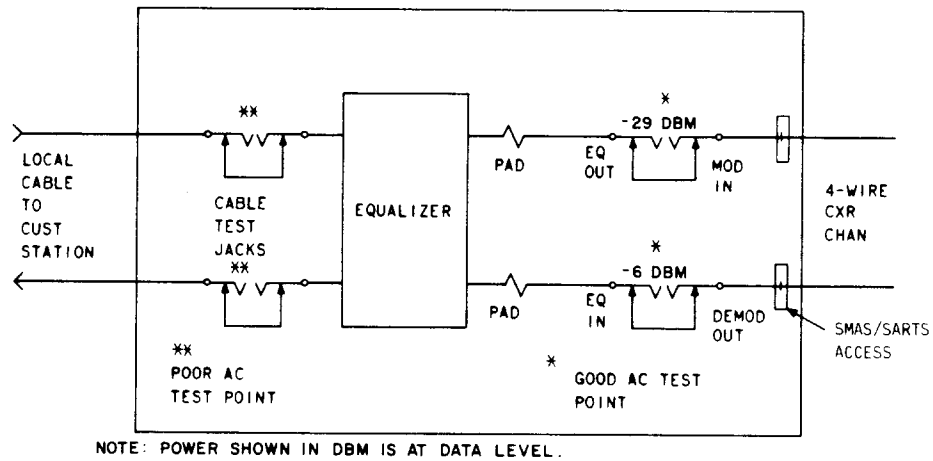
**

*

-29 DBM

LOCAL CABLE TO CUST STATION

PAD

EQ OUT

MOD IN

CABLE TEST JACKS

EQUALIZER

4-WIRE CXR CHAN

**

*

-6 DBM

PAD

EQ IN

DEMOD OUT

SMAS/SARTS ACCESS

**
POOR AC TEST POINT

*
GOOD AC TEST POINT

NOTE: POWER SHOWN IN DBM IS AT DATA LEVEL.